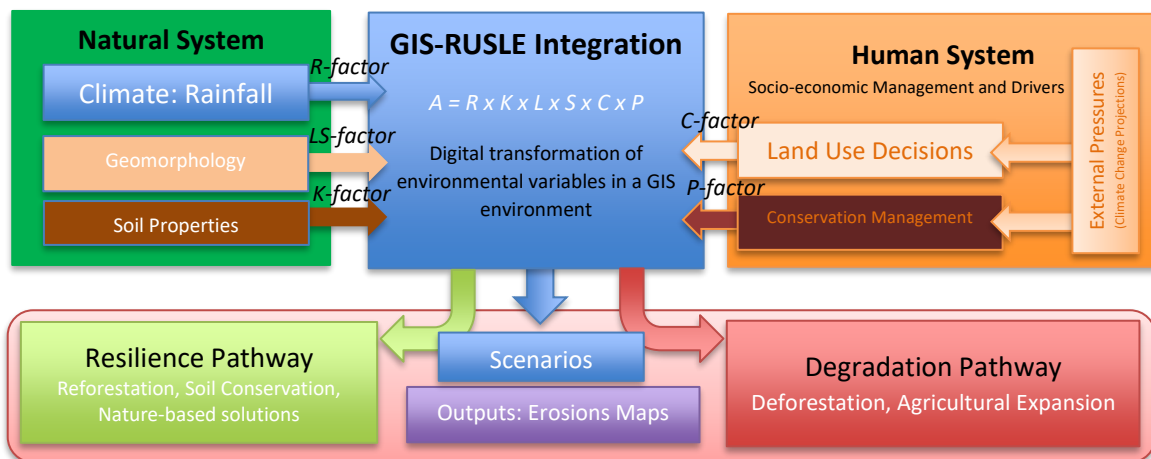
Natural System

Climate: Rainfall

Geomorphology

Soil Properties

R-factor

LS-factor

K-factor

GIS-RUSLE Integration

$A = R \times K \times L \times S \times C \times P$

Digital transformation of environmental variables in a GIS environment

Human System

Socio-economic Management and Drivers

C-factor

Land Use Decisions

P-factor

Conservation Management

External Pressures
(Climate Change Projections)

Resilience Pathway

Reforestation, Soil Conservation, Nature-based solutions

Scenarios

Outputs: Erosions Maps

Degradation Pathway

Deforestation, Agricultural Expansion